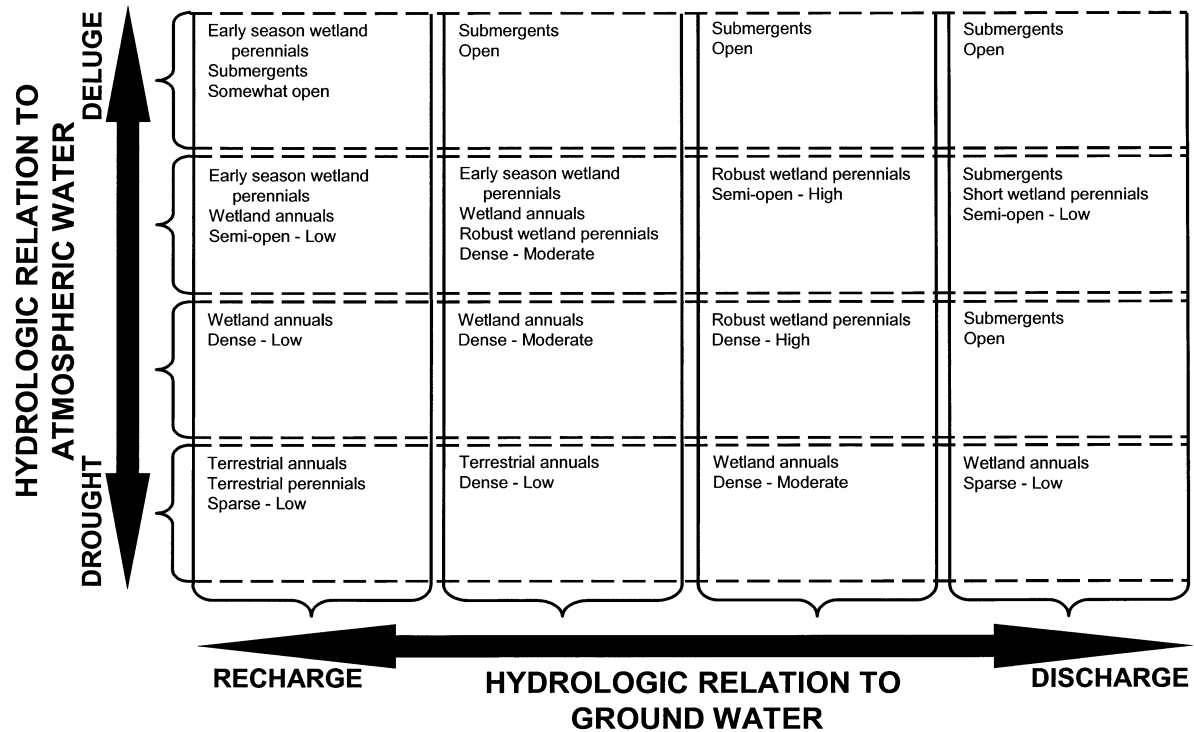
HYDROLOGIC RELATION TO ATMOSPHERIC WATER

DELUGE

DROUGHT

| | | | |
|---|---|---|---|
| Early season wetland perennials Submergents Somewhat open | Submergents Open | Submergents Open | Submergents Open |
| Early season wetland perennials Wetland annuals Semi-open - Low | Early season wetland perennials Wetland annuals Robust wetland perennials Dense - Moderate | Robust wetland perennials Semi-open - High | Submergents Short wetland perennials Semi-open - Low |
| Wetland annuals Dense - Low | Wetland annuals Dense - Moderate | Robust wetland perennials Dense - High | Submergents Open |
| Terrestrial annuals Terrestrial perennials Sparse - Low | Terrestrial annuals Dense - Low | Wetland annuals Dense - Moderate | Wetland annuals Sparse - Low |

RECHARGE

HYDROLOGIC RELATION TO GROUND WATER

DISCHARGE